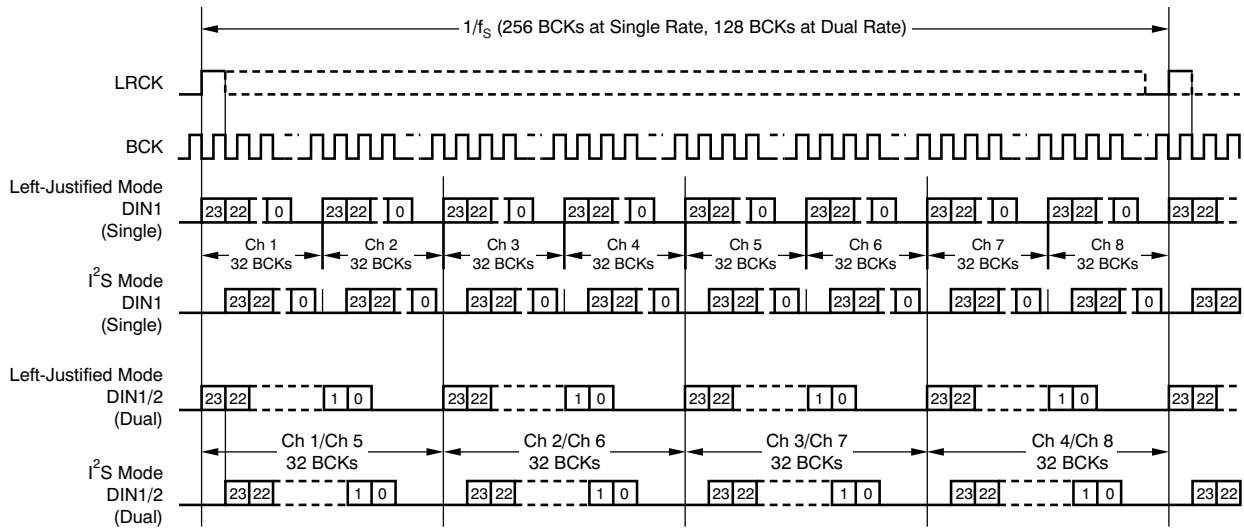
1/$f_S$ (256 BCKs at Single Rate, 128 BCKs at Dual Rate)

LRCK

BCK

Left-Justified Mode
DIN1
(Single)

23 22 0 23 22 0 23 22 0 23 22 0 23 22 0 23 22 0 23 22 0 23 22 0 23 22

Ch 1
32 BCKs
Ch 2
32 BCKs
Ch 3
32 BCKs
Ch 4
32 BCKs
Ch 5
32 BCKs
Ch 6
32 BCKs
Ch 7
32 BCKs
Ch 8
32 BCKs

I$^2$S Mode
DIN1
(Single)

23 22 0 23 22 0 23 22 0 23 22 0 23 22 0 23 22 0 23 22 0 23 22 0 23 22

Left-Justified Mode
DIN1/2
(Dual)

23 22 1 0 23 22 1 0 23 22 1 0 23 22 1 0 23 22

Ch 1/Ch 5
32 BCKs
Ch 2/Ch 6
32 BCKs
Ch 3/Ch 7
32 BCKs
Ch 4/Ch 8
32 BCKs

I$^2$S Mode
DIN1/2
(Dual)

23 22 1 0 23 22 1 0 23 22 1 0 23 22 1 0 23 22